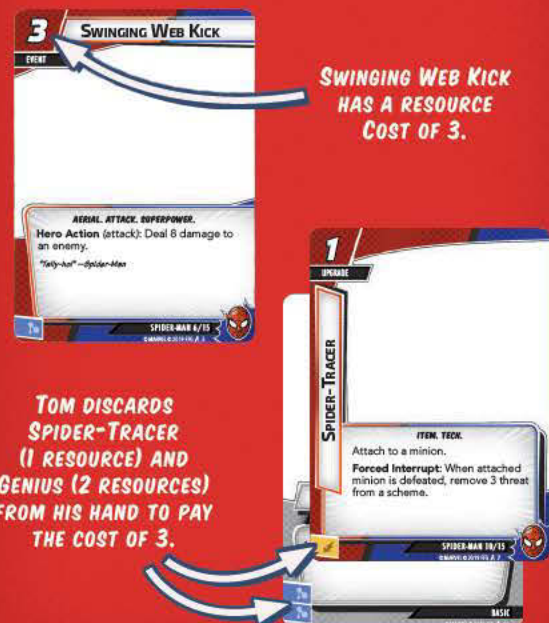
3
Swinging Web Kick
EVENT

Swinging Web Kick has a resource Cost of 3.

AERIAL. ATTACK. SUPERPOWER.
Hero Action (attack): Deal 8 damage to an enemy.
"Tally-ho!" —Spider-Man

SPIDER-MAN 6/15

1
UPGRADE
Spider-Tracer
ITEM. TECH.
Attach to a minion.
Forced Interrupt: When attached minion is defeated, remove 3 threat from a scheme.
SPIDER-MAN 10/15

Tom discards Spider-Tracer (1 resource) and Genius (2 resources) from his hand to pay the cost of 3.

BASIC